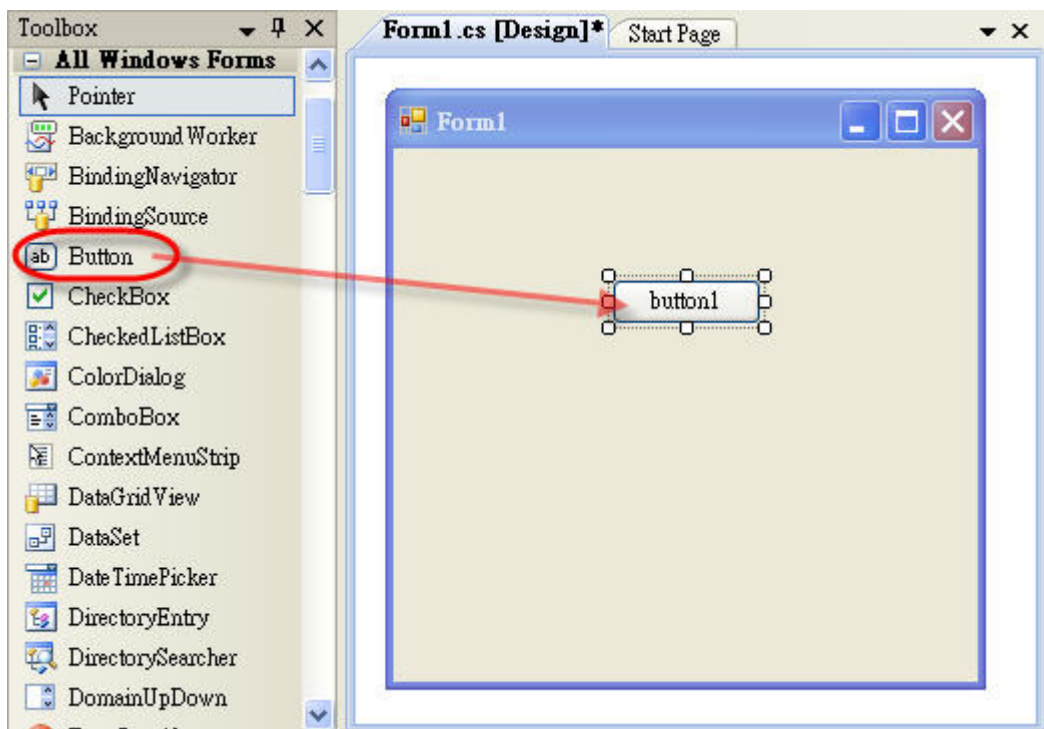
Toolbox
All Windows Forms
Pointer
BackgroundWorker
BindingNavigator
BindingSource
ab Button
CheckBox
CheckedListBox
ColorDialog
ComboBox
ContextMenuStrip
DataGridView
DataSet
DateTimePicker
DirectoryEntry
DirectorySearcher
DomainUpDown
Form1.cs [Design]*
Start Page
Form1
button1